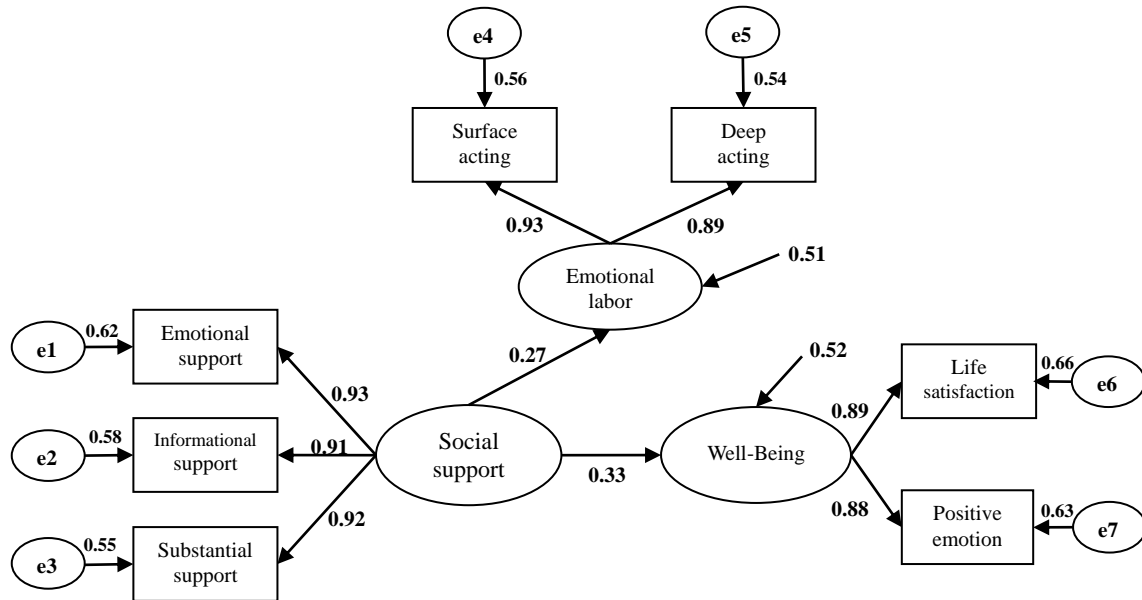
e4
0.56
e5
0.54
Surface acting
Deep acting
0.93
0.89
Emotional labor
0.51
e1
0.62
Emotional support
0.27
0.52
Life satisfaction
0.66
e6
0.93
e2
0.58
Informational support
0.91
Social support
Well-Being
0.89
0.33
0.92
0.88
Positive emotion
0.63
e7
e3
0.55
Substantial support